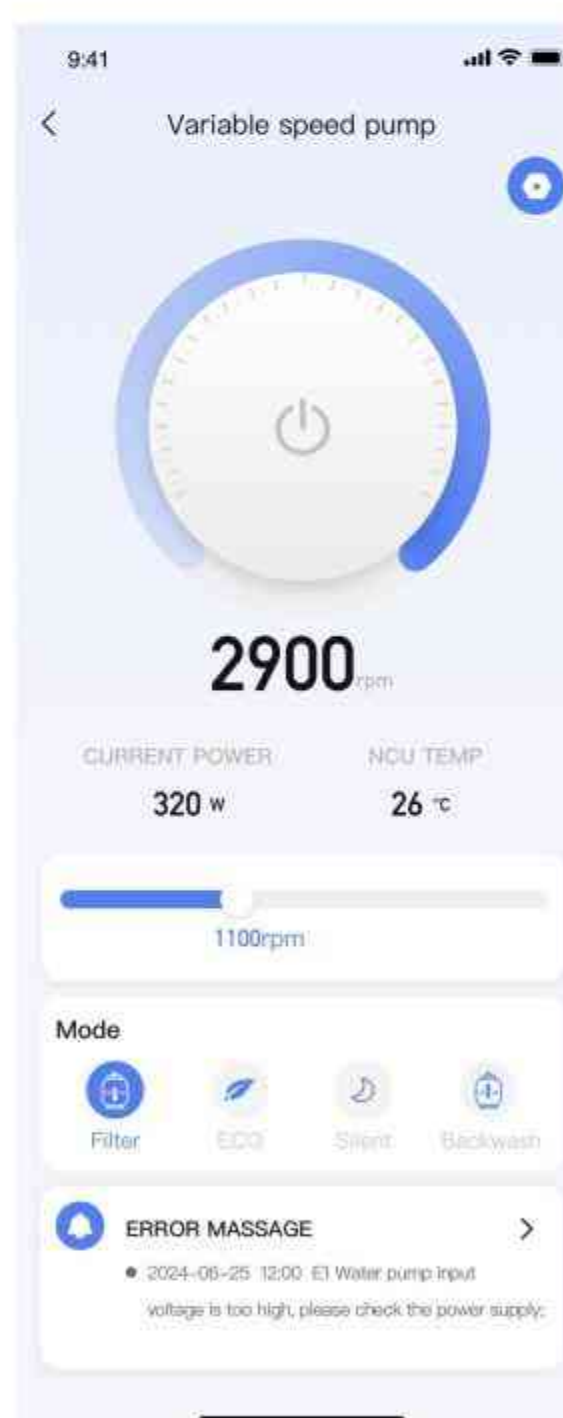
9:41

<

Variable speed pump

2900 rpm

CURRENT POWER
320 w

NCU TEMP
26 ℃

1100rpm

Mode

Filter
ECO
Silent
Backwash

ERROR MASSAGE
>

• 2024-06-25 12:00 E1 Water pump input voltage is too high, please check the power supply;